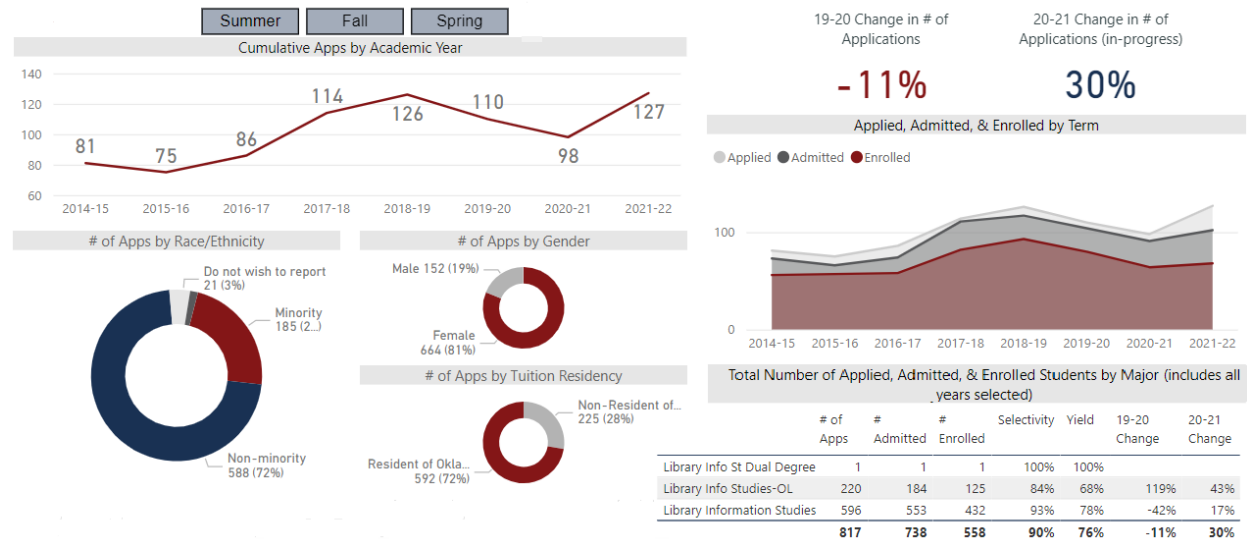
Summer Fall Spring

Cumulative Apps by Academic Year

140
120
100
80
60

81 75 86 114 126 110 98 127

2014-15 2015-16 2016-17 2017-18 2018-19 2019-20 2020-21 2021-22

19-20 Change in # of Applications

-11%

20-21 Change in # of Applications (in-progress)

30%

Applied, Admitted, & Enrolled by Term

Applied Admitted Enrolled

100
0

2014-15 2015-16 2016-17 2017-18 2018-19 2019-20 2020-21 2021-22

# of Apps by Race/Ethnicity

Do not wish to report 21 (3%)

Minority 185 (2...)

Non-minority 588 (72%)

# of Apps by Gender

Male 152 (19%)

Female 664 (81%)

# of Apps by Tuition Residency

Non-Resident of... 225 (28%)

Resident of Okla... 592 (72%)

Total Number of Applied, Admitted, & Enrolled Students by Major (includes all years selected)

| | # of Apps | # Admitted | # Enrolled | Selectivity | Yield | 19-20 Change | 20-21 Change |
|---|---|---|---|---|---|---|---|
| Library Info St Dual Degree | 1 | 1 | 1 | 100% | 100% | | |
| Library Info Studies-OL | 220 | 184 | 125 | 84% | 68% | 119% | 43% |
| Library Information Studies | 596 | 553 | 432 | 93% | 78% | -42% | 17% |
| | 817 | 738 | 558 | 90% | 76% | -11% | 30% |